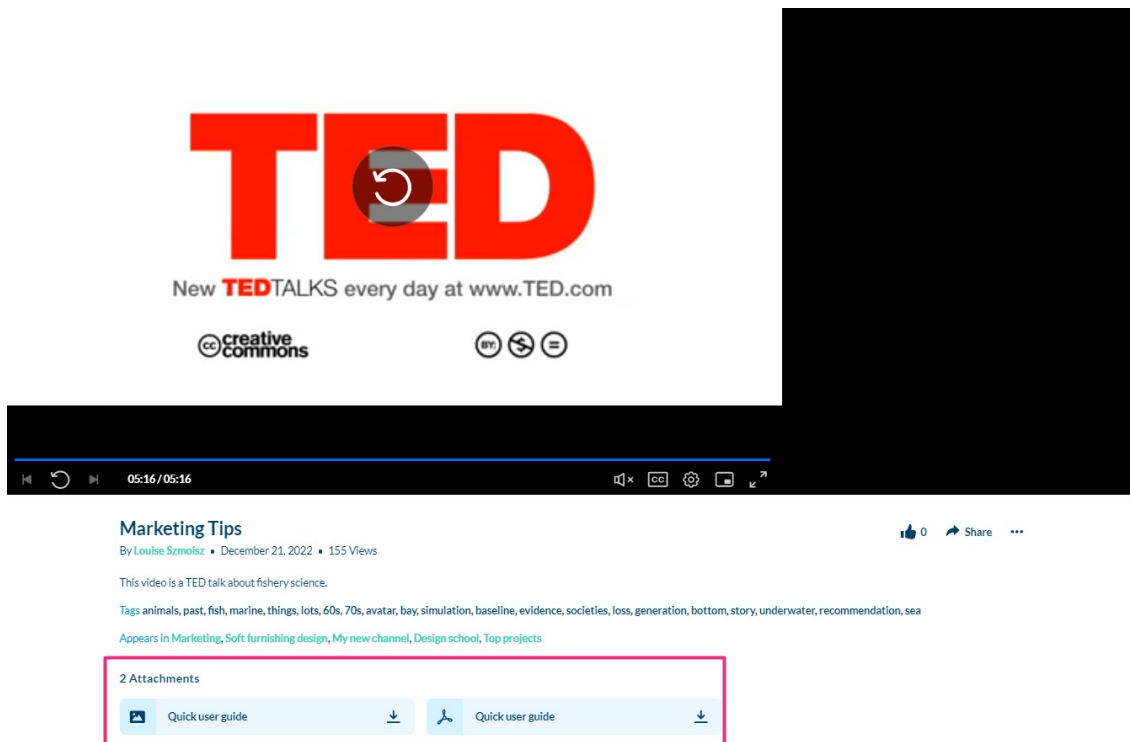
TED

New TEDTALKS every day at www.TED.com

creative commons

05:16 / 05:16

Marketing Tips

By Louise Szmoisz • December 21, 2022 • 155 Views

0 Share ···

This video is a TED talk about fishery science.

Tags animals, past, fish, marine, things, lots, 60s, 70s, avatar, bay, simulation, baseline, evidence, societies, loss, generation, bottom, story, underwater, recommendation, sea

Appears in Marketing, Soft furnishing design, My new channel, Design school, Top projects

2 Attachments

Quick user guide

Quick user guide